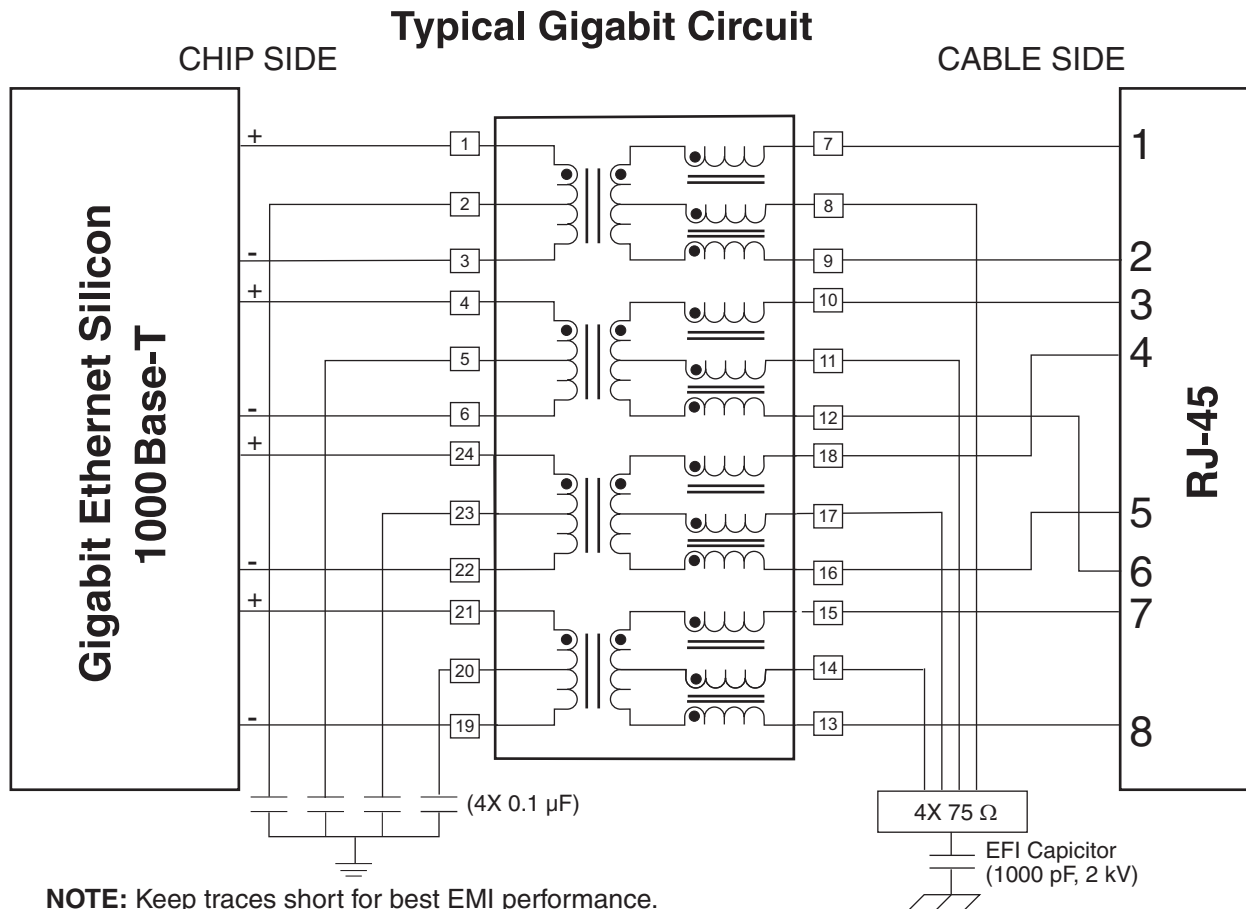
Typical Gigabit Circuit

CHIP SIDE

CABLE SIDE

Gigabit Ethernet Silicon
1000Base-T

+
-
+
-
+
-
+
-

1
2
3
4
5
6
24
23
22
21
20
19

7
8
9
10
11
12
18
17
16
15
14
13

1
2
3
4
5
6
7
8

RJ-45

(4X 0.1 µF)

4X 75 Ω

EFI Capicitor (1000 pF, 2 kV)

**NOTE:** Keep traces short for best EMI performance.